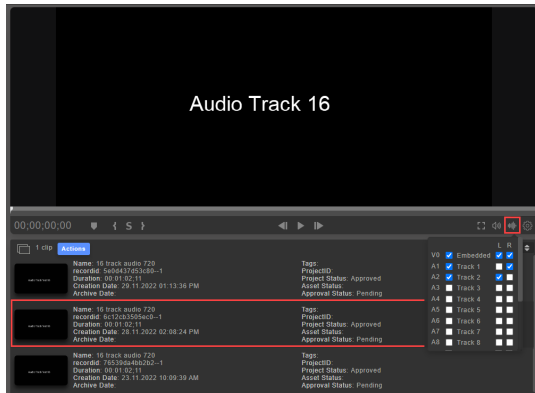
Audio Track 16

00;00;00;00

1 clip Actions

Name: 16 track audio 720
recordId: 5e0d437d53c80--1
Duration: 00:01:02:11
Creation Date: 29.11.2022 01:13:36 PM
Archive Date:

Tags:
ProjectID:
Project Status: Approved
Asset Status:
Approval Status: Pending

Name: 16 track audio 720
recordId: 6c12cb3505ec0--1
Duration: 00:01:02:11
Creation Date: 28.11.2022 02:08:24 PM
Archive Date:

Tags:
ProjectID:
Project Status: Approved
Asset Status:
Approval Status: Pending

Name: 16 track audio 720
recordId: 76539da4bb2b2--1
Duration: 00:01:02:11
Creation Date: 23.11.2022 10:09:39 AM
Archive Date:

Tags:
ProjectID:
Project Status: Approved
Asset Status:
Approval Status: Pending

L R
V0 Embedded
A1 Track 1
A2 Track 2
A3 Track 3
A4 Track 4
A5 Track 5
A6 Track 6
A7 Track 7
A8 Track 8